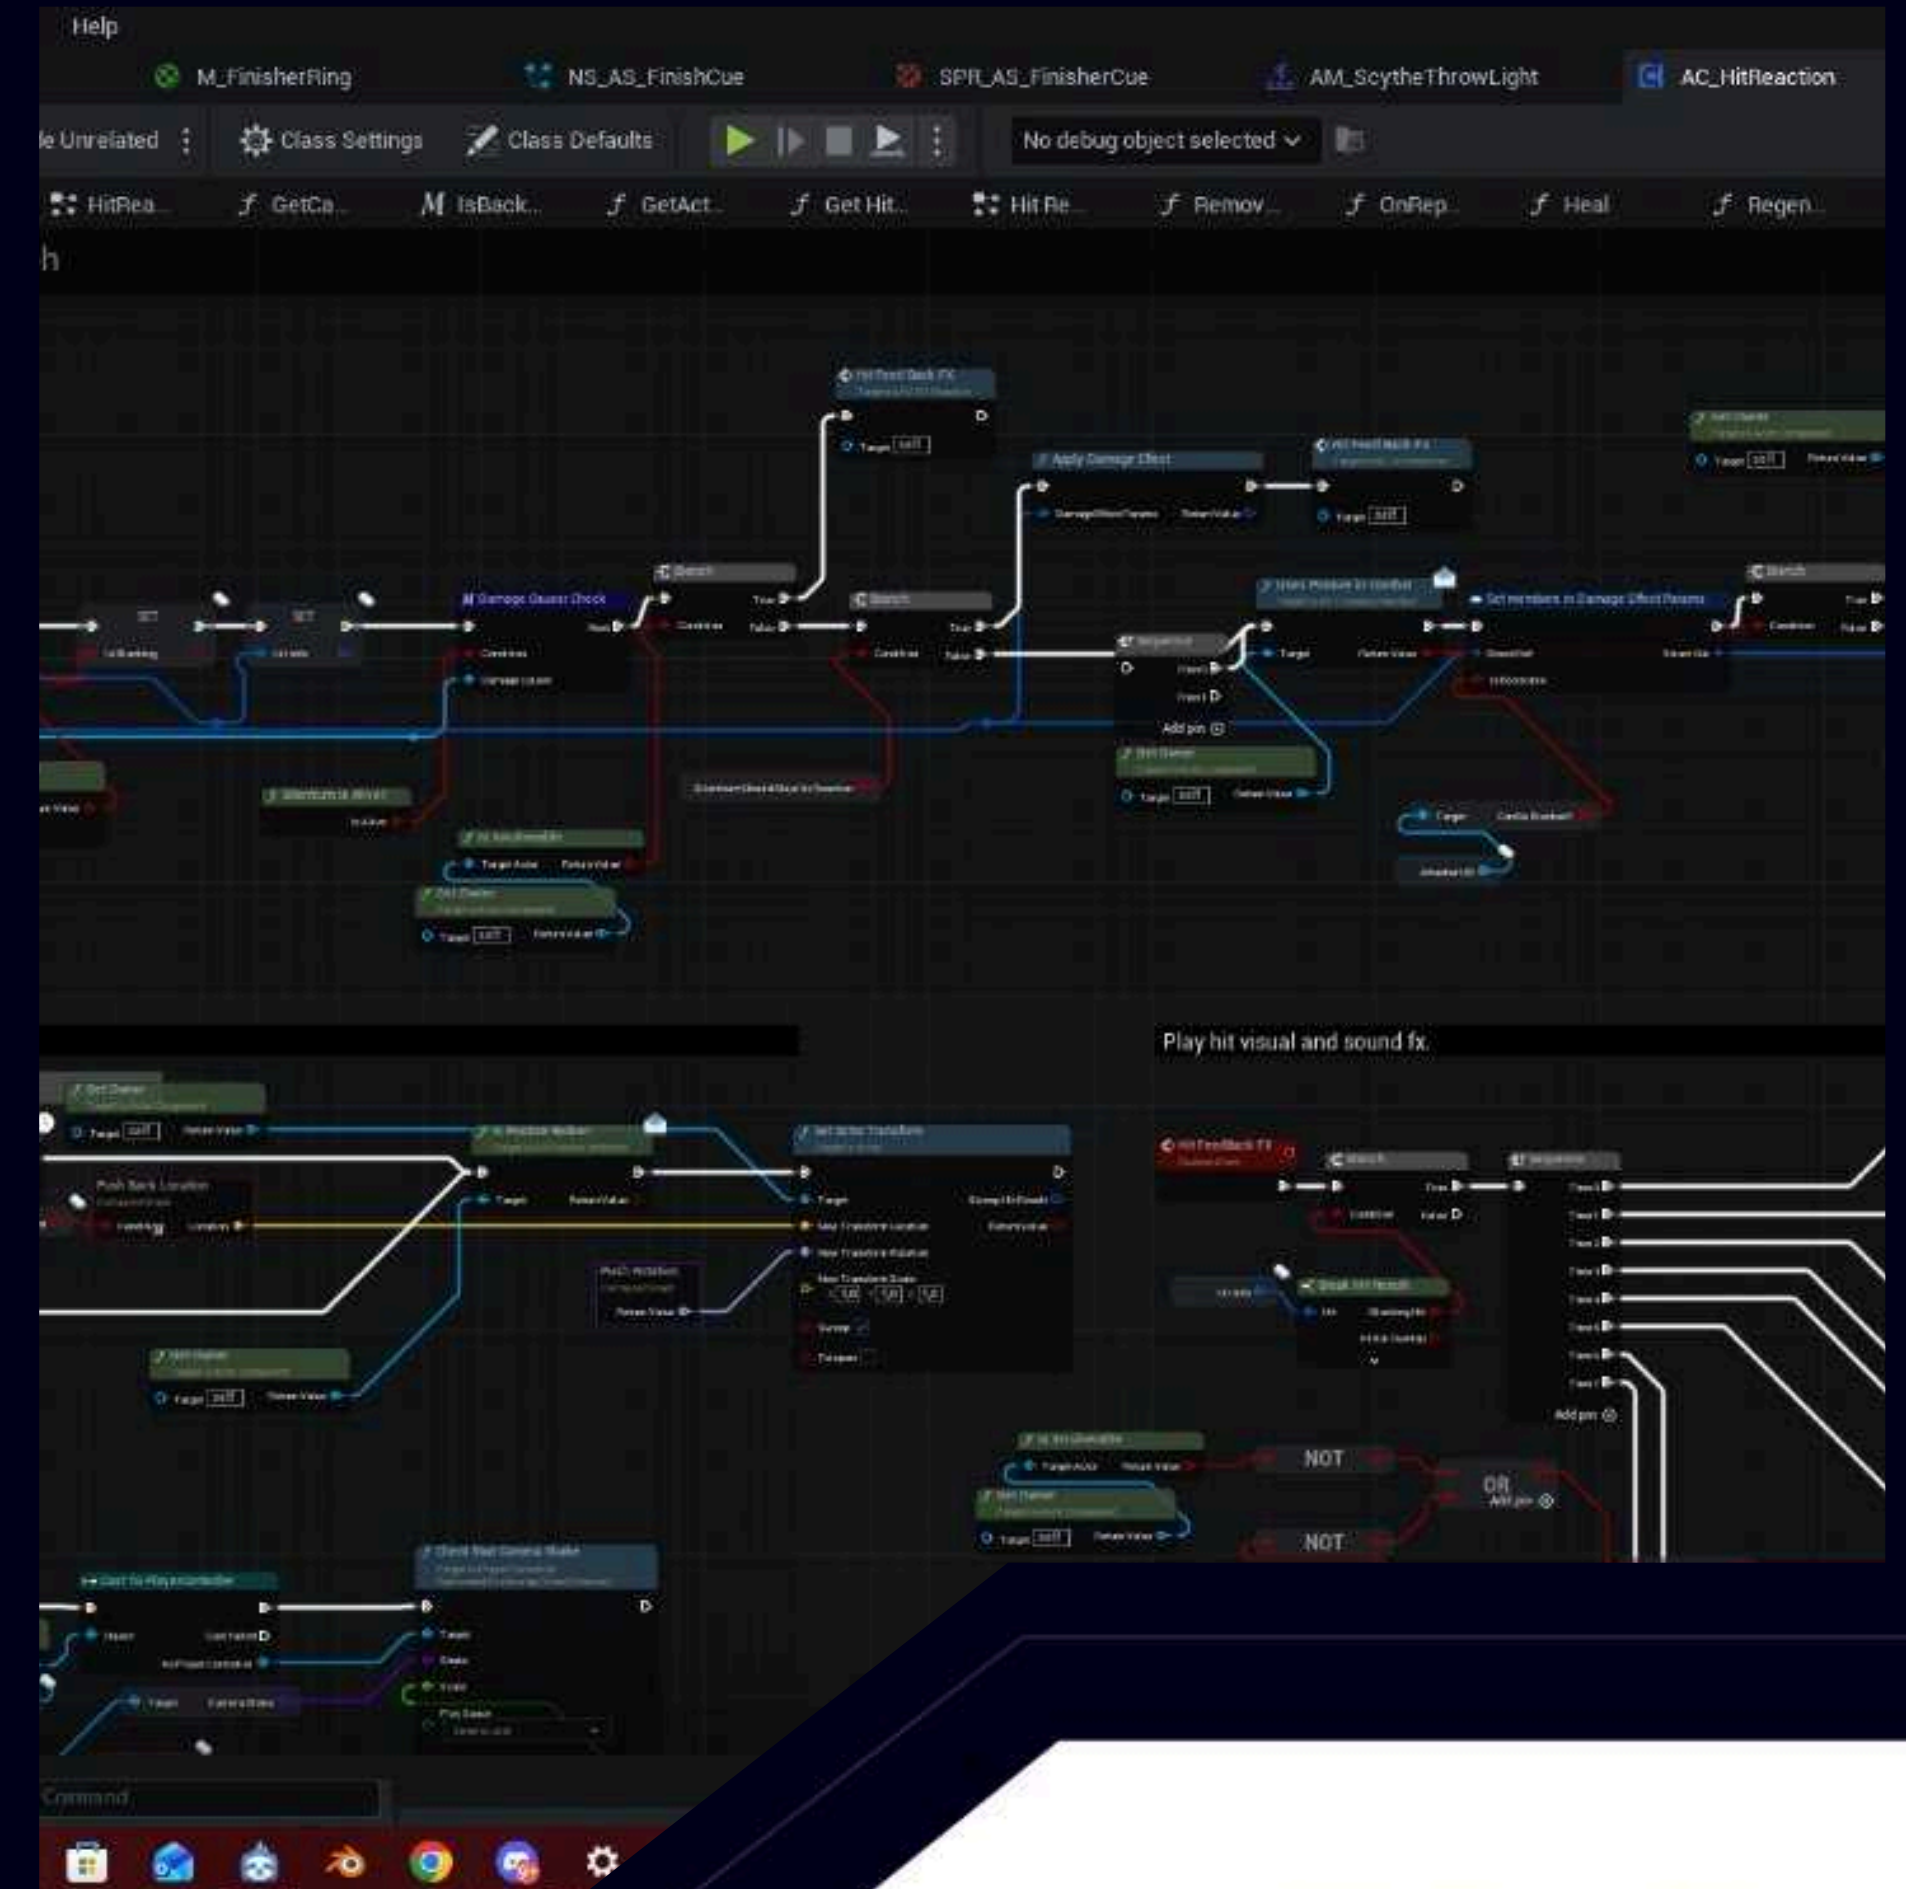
Help

M_FinisherRing NS_AS_FinishCue SPR_AS_FinisherCue AM_ScytheThrowLight AC_HitReaction

le Unrelated Class Settings Class Defaults No debug object selected

HitRea... GetCa... IsBack... GetAct... Get Hit... Hit Re... Remov... OnRep... Heal Regen...

h

Play hit visual and sound fx.

NOT

OR
Add pin

NOT

Command